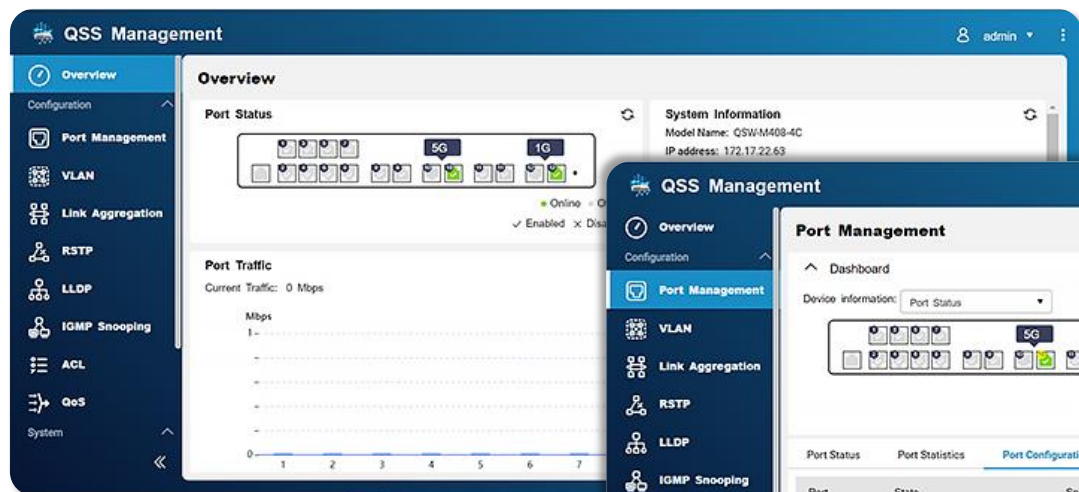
QSS Management

admin

Overview

Configuration

Port Management

VLAN

Link Aggregation

RSTP

LLDP

IGMP Snooping

ACL

QoS

System

«

Overview

Port Status

5G

1G

• Online • O

✓ Enabled × Disa

Port Traffic

Current Traffic: 0 Mbps

Mbps

1

0

1 2 3 4 5 6 7

System Information

Model Name: QSW-M408-4C

IP address: 172.17.22.63

QSS Management

Overview

Configuration

Port Management

VLAN

Link Aggregation

RSTP

LLDP

IGMP Snooping

Port Management

Dashboard

Device information: Port Status

5G

Port Status

Port Statistics

Port Configurati

Port

State